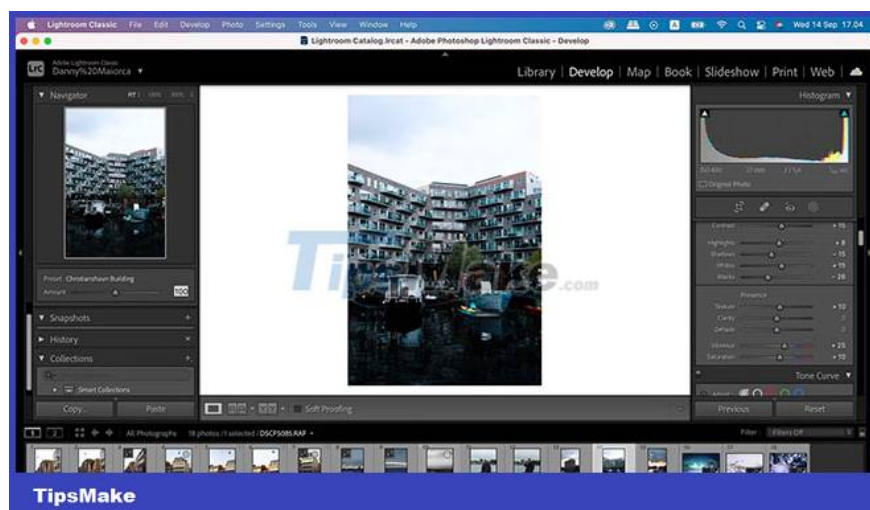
Lightroom Classic File Edit Develop Photo Settings Tools View Window Help

Wed 14 Sep 17.04

Lightroom Catalog.lrcat - Adobe Photoshop Lightroom Classic - Develop

Adobe Lightroom Classic
Danny%20Maiorca ▾

Library | Develop | Map | Book | Slideshow | Print | Web

Navigator FIT

Histogram

Original Photo

Contrast + 15
Highlights + 8
Shadows - 15
Whites + 19
Blacks - 28

Presence
Texture + 10
Clarity 0
Dehaze 0
Vibrance + 25
Saturation + 10

Tone Curve

Preset: Christianshavn Building
Amount 100

Snapshots
History
Collections
Smart Collections

Copy... Paste

Soft Proofing

Previous Reset

All Photographs 18 photos /1 selected / DSCF5086.RAF

Filter: Filters Off

TipsMake.com

TipsMake